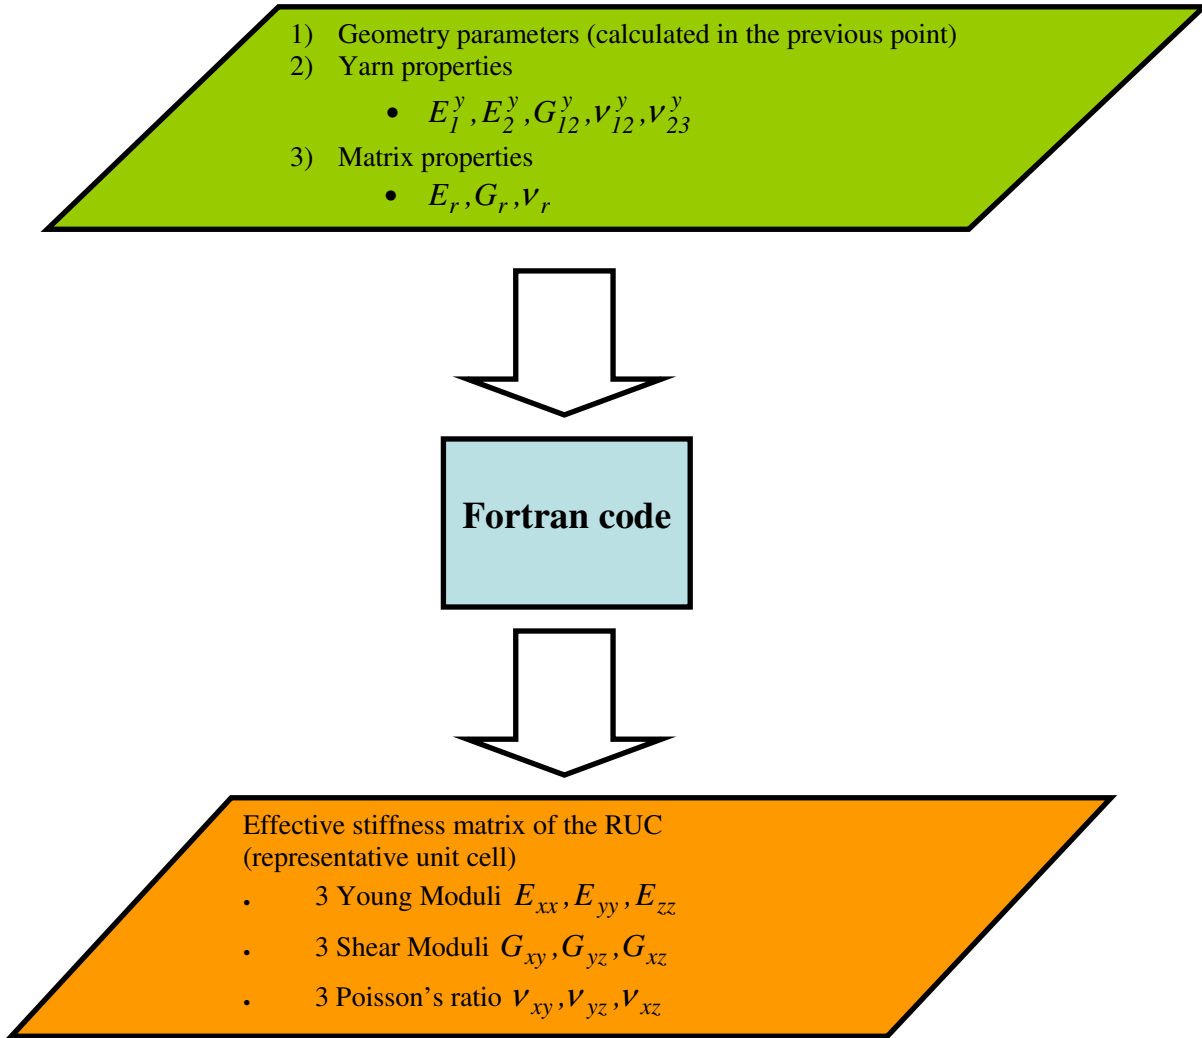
1) Geometry parameters (calculated in the previous point)
2) Yarn properties
• $E_1^y, E_2^y, G_{12}^y, \nu_{12}^y, \nu_{23}^y$
3) Matrix properties
• $E_r, G_r, \nu_r$

Fortran code

Effective stiffness matrix of the RUC (representative unit cell)
. 3 Young Moduli $E_{xx}, E_{yy}, E_{zz}$
. 3 Shear Moduli $G_{xy}, G_{yz}, G_{xz}$
. 3 Poisson's ratio $\nu_{xy}, \nu_{yz}, \nu_{xz}$